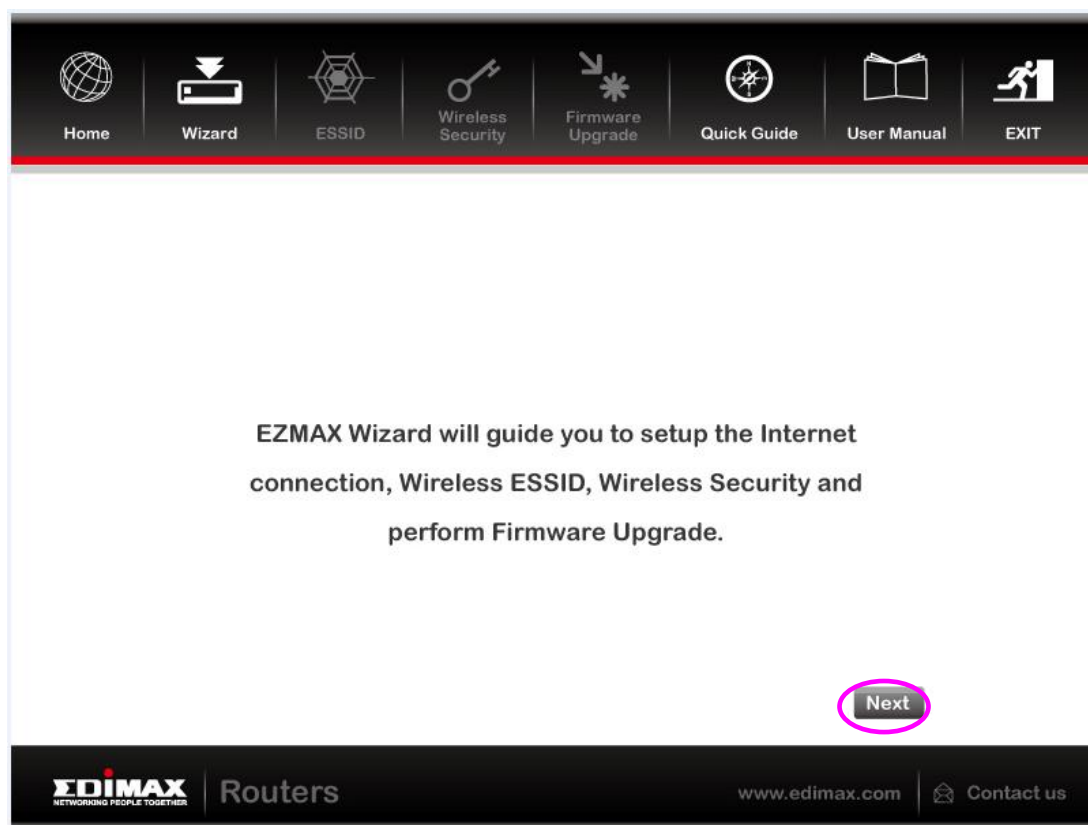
Home Wizard ESSID Wireless Security Firmware Upgrade Quick Guide User Manual EXIT

EZMAX Wizard will guide you to setup the Internet connection, Wireless ESSID, Wireless Security and perform Firmware Upgrade.

Next

EDIMAX NETWORKING PEOPLE TOGETHER Routers www.edimax.com Contact us